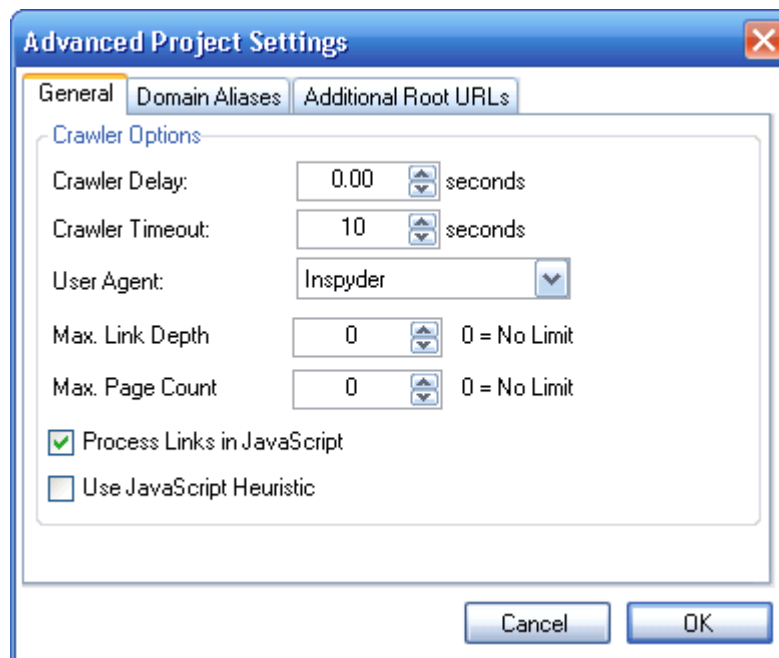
Advanced Project Settings

General | Domain Aliases | Additional Root URLs

Crawler Options

Crawler Delay: 0.00 seconds

Crawler Timeout: 10 seconds

User Agent: Inspyder

Max. Link Depth 0 0 = No Limit

Max. Page Count 0 0 = No Limit

Process Links in JavaScript

Use JavaScript Heuristic

Cancel OK